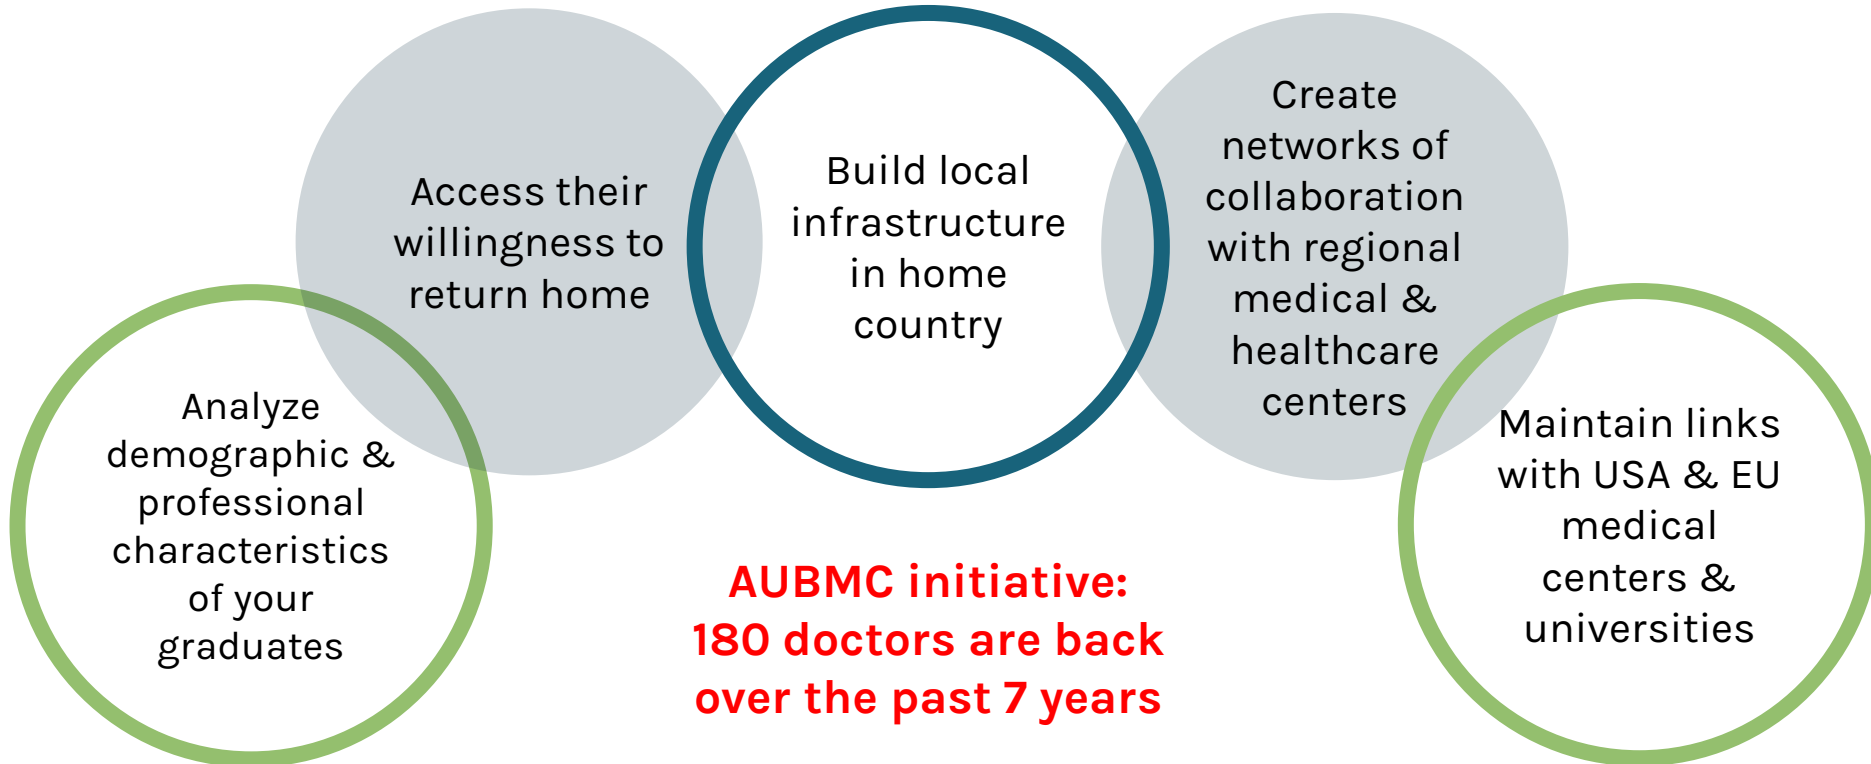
Analyze demographic & professional characteristics of your graduates

Access their willingness to return home

Build local infrastructure in home country

Create networks of collaboration with regional medical & healthcare centers

Maintain links with USA & EU medical centers & universities

AUBMC initiative: 180 doctors are back over the past 7 years